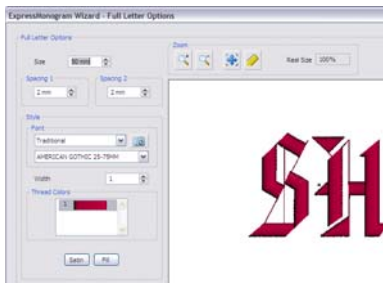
ExpressMonogram Wizard - Full Letter Options

Full Letter Options

Size 80 mm

Spacing 1
2 mm

Spacing 2
2 mm

Style

Font
Traditional
AMERICAN GOTHIC 25-75MM

Width 1

Thread Colors
1

Satin Fill

Zoom

Real Size 100%

SH